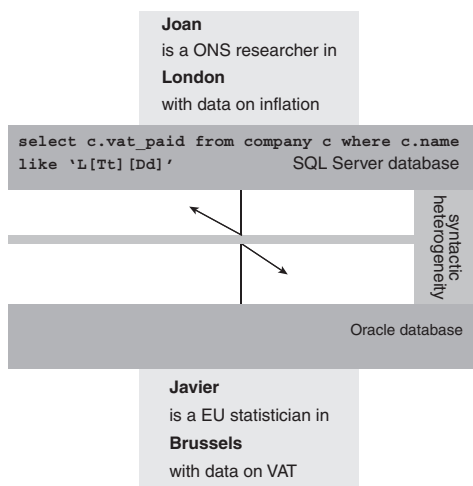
Joan
is a ONS researcher in
London
with data on inflation

select c.vat_paid from company c where c.name like 'L[Tt][Dd]'
SQL Server database

syntactic heterogeneity

Oracle database

Javier
is a EU statistician in
Brussels
with data on VAT